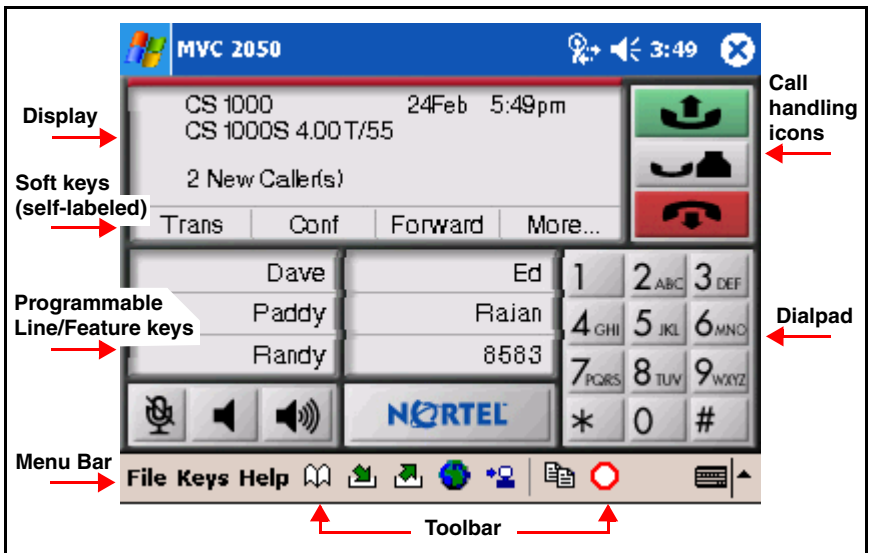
MVC 2050 3:49

CS 1000 24Feb 5:49pm
CS 1000S 4.00T/55

2 New Caller(s)

Trans Conf Forward More...

Dave Ed
Paddy Rajan
Randy 8583

NORTEL

1 2 ABC 3 DEF
4 GHI 5 JKL 6 MNO
7 PQRS 8 TUV 9 WXYZ
* 0 #

File Keys Help

Display

Soft keys (self-labeled)

Programmable Line/Feature keys

Menu Bar

Call handling icons

Dialpad

Toolbar